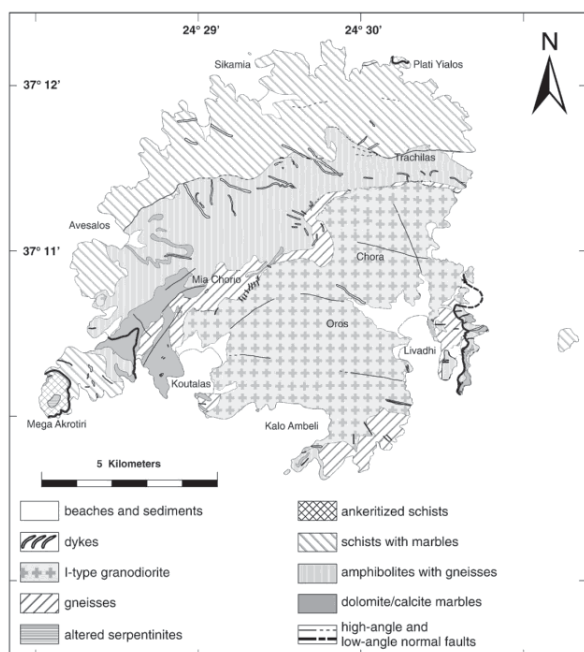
24° 29'
24° 30'
N
37° 12'
Sikamia
Plati Yialos
Trachilas
Avesalos
37° 11'
Chora
Mia Chorio
Oros
Livadhi
Koutalas
Mega Akrotiri
Kalo Ambeli
5 Kilometers

beaches and sediments
dykes
I-type granodiorite
gneisses
altered serpentinites
ankeritized schists
schists with marbles
amphibolites with gneisses
dolomite/calcite marbles
high-angle and low-angle normal faults